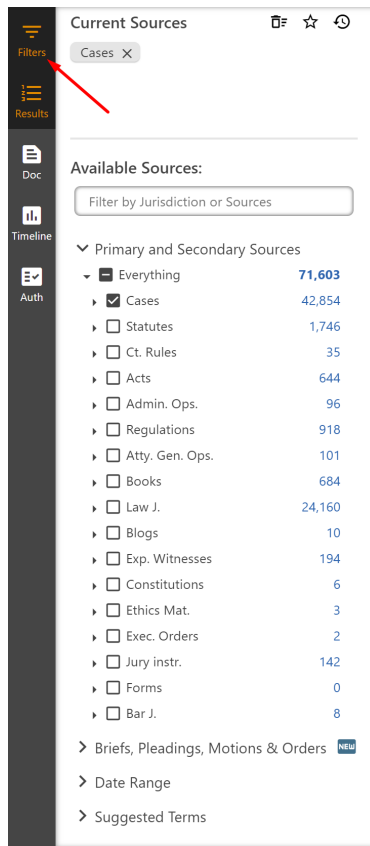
Filters
Results
Doc
Timeline
Auth

Current Sources
Cases ×

Available Sources:
Filter by Jurisdiction or Sources

Primary and Secondary Sources

| | |
|---|---|
| Everything | 71,603 |
| Cases | 42,854 |
| Statutes | 1,746 |
| Ct. Rules | 35 |
| Acts | 644 |
| Admin. Ops. | 96 |
| Regulations | 918 |
| Atty. Gen. Ops. | 101 |
| Books | 684 |
| Law J. | 24,160 |
| Blogs | 10 |
| Exp. Witnesses | 194 |
| Constitutions | 6 |
| Ethics Mat. | 3 |
| Exec. Orders | 2 |
| Jury instr. | 142 |
| Forms | 0 |
| Bar J. | 8 |

Briefs, Pleadings, Motions & Orders NEW
Date Range
Suggested Terms